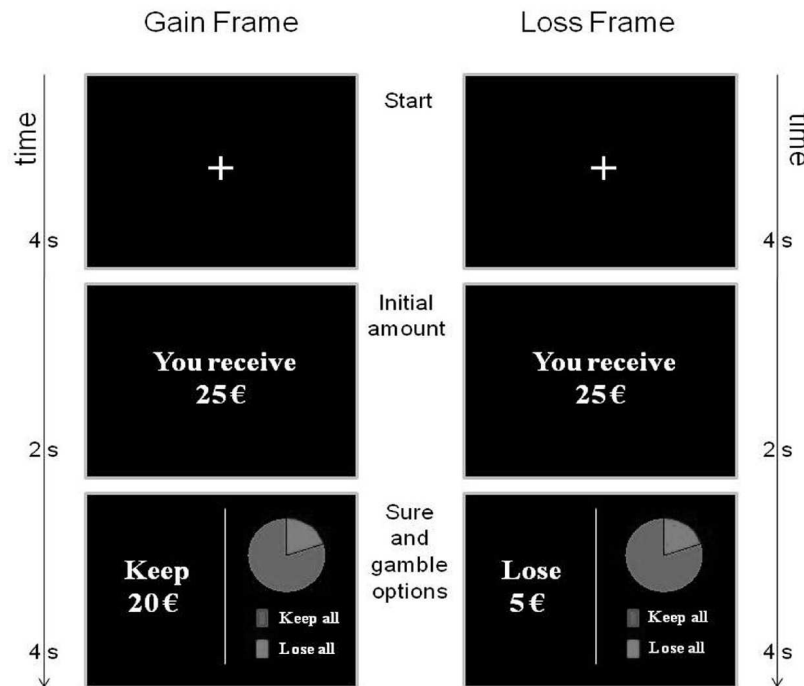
Gain Frame

Loss Frame

time

time

Start

+

+

4 s

4 s

Initial amount

You receive 25€

You receive 25€

2 s

2 s

Sure and gamble options

Keep 20€

Keep all

Lose all

Lose 5€

Keep all

Lose all

4 s

4 s